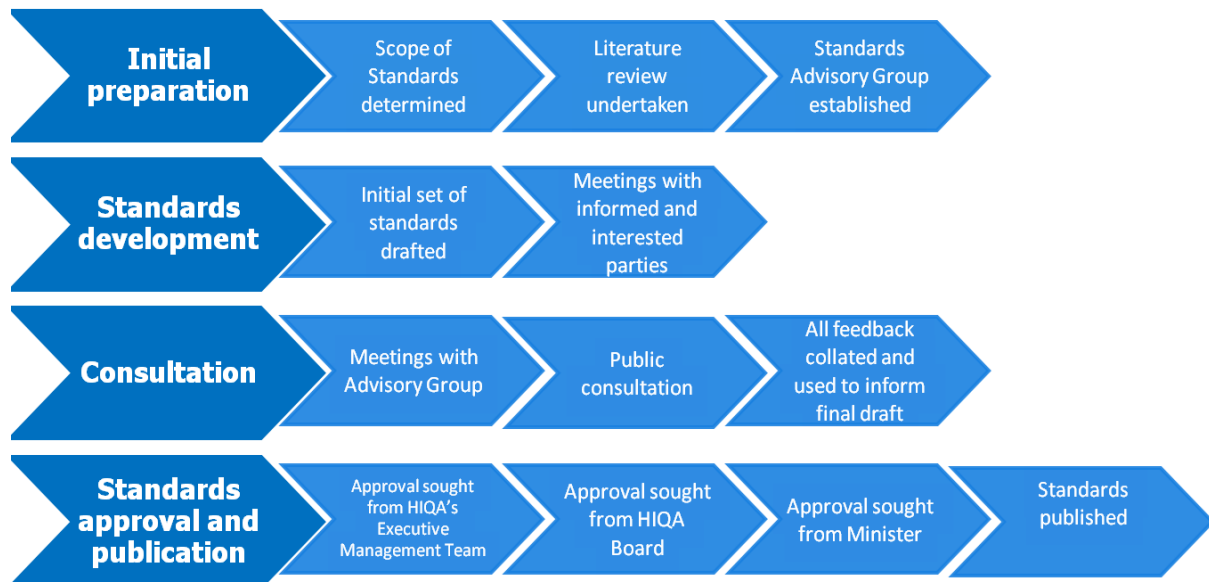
Initial preparation

Scope of Standards determined

Literature review undertaken

Standards Advisory Group established

Standards development

Initial set of standards drafted

Meetings with informed and interested parties

Consultation

Meetings with Advisory Group

Public consultation

All feedback collated and used to inform final draft

Standards approval and publication

Approval sought from HIQA's Executive Management Team

Approval sought from HIQA Board

Approval sought from Minister

Standards published